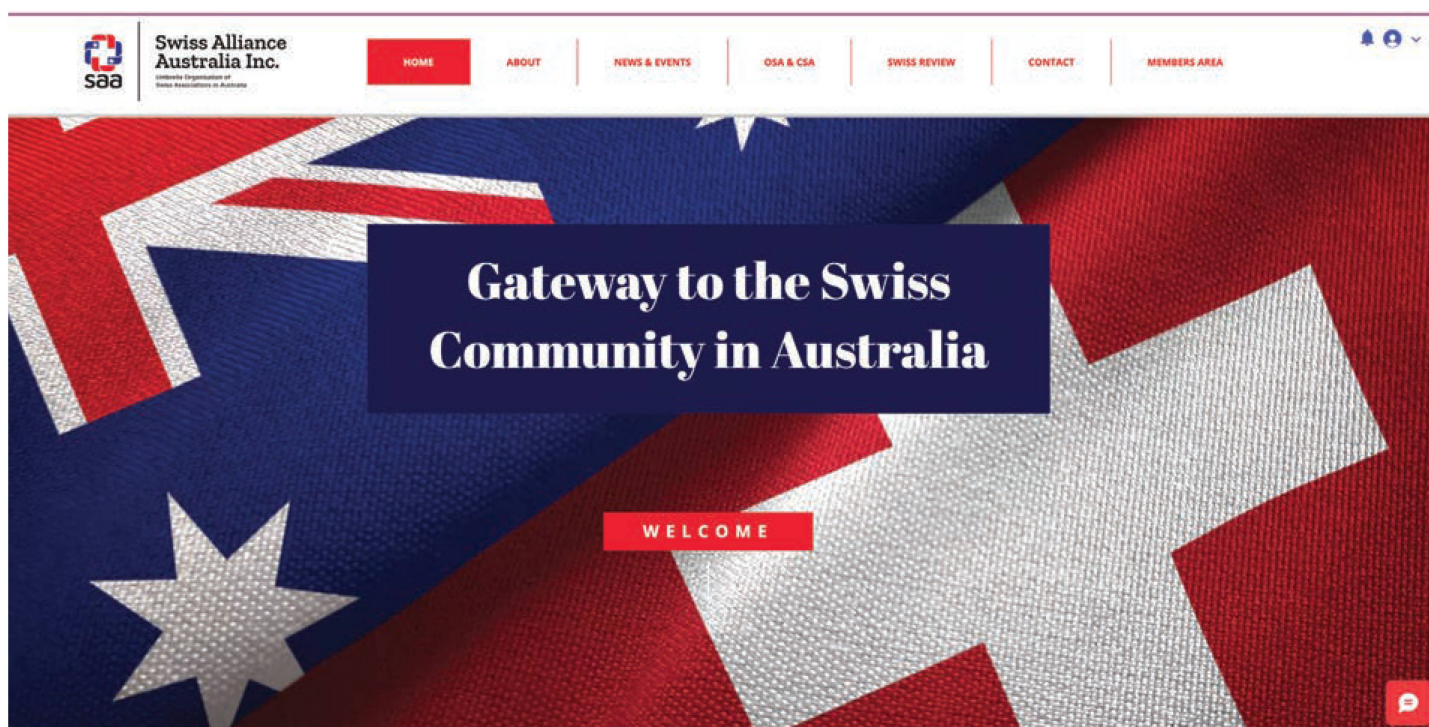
saa

Swiss Alliance Australia Inc.

Umbrella Organisation of Swiss Associations in Australia

HOME

ABOUT

NEWS & EVENTS

OSA & CSA

SWISS REVIEW

CONTACT

MEMBERS AREA

Gateway to the Swiss Community in Australia

WELCOME